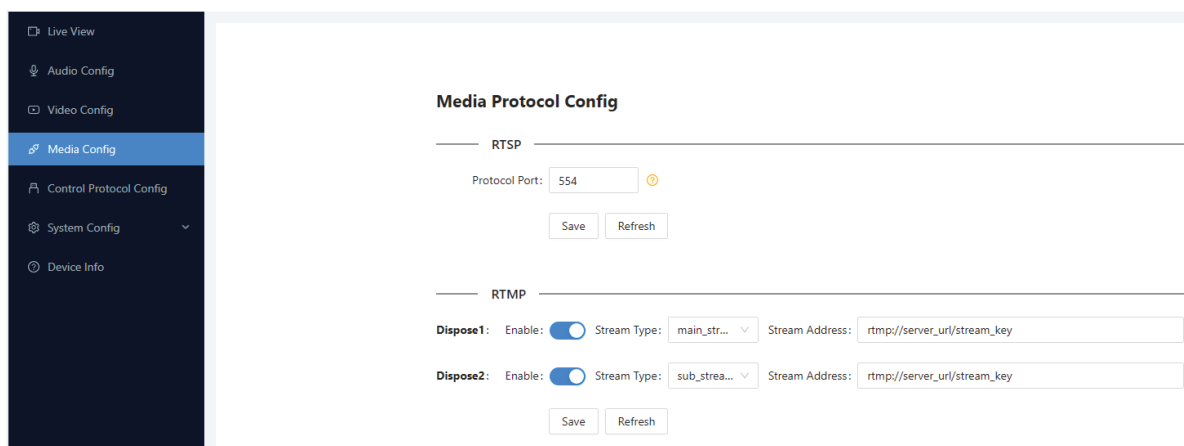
Live View
Audio Config
Video Config
Media Config
Control Protocol Config
System Config
Device Info

Media Protocol Config

RTSP

Protocol Port: 554 ?

Save Refresh

RTMP

Dispose1: Enable: Stream Type: main_str... Stream Address: rtmp://server_url/stream_key

Dispose2: Enable: Stream Type: sub_strea... Stream Address: rtmp://server_url/stream_key

Save Refresh